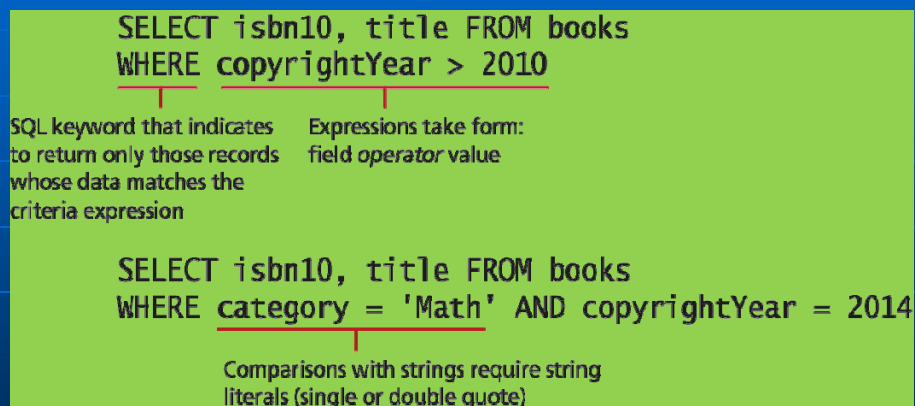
SELECT isbn10, title FROM books
WHERE copyrightYear > 2010

SQL keyword that indicates to return only those records whose data matches the criteria expression

Expressions take form: field *operator* value

SELECT isbn10, title FROM books
WHERE category = 'Math' AND copyrightYear = 2014

Comparisons with strings require string literals (single or double quote)